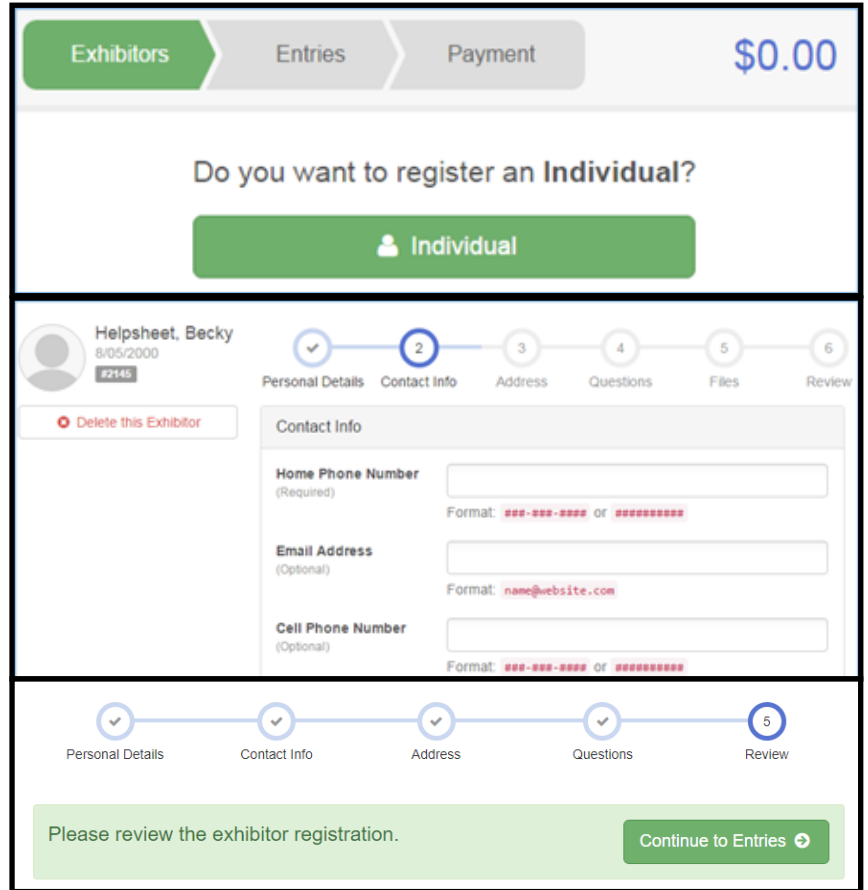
Exhibitors Entries Payment $0.00

Do you want to register an **Individual**?

Individual

Helpsheet, Becky
8/05/2000
#2145

Delete this Exhibitor

Personal Details
2 Contact Info
3 Address
4 Questions
5 Files
6 Review

Contact Info

Home Phone Number
(Required)
Format: ###-###-#### or ##########

Email Address
(Optional)
Format: name@website.com

Cell Phone Number
(Optional)
Format: ###-###-#### or ##########

Personal Details
Contact Info
Address
Questions
5 Review

Please review the exhibitor registration.

Continue to Entries